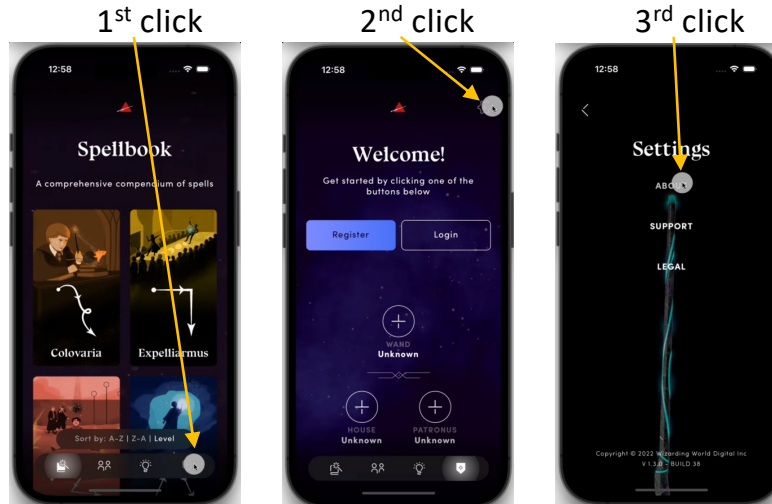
1$^{st}$ click

12:58

Spellbook

A comprehensive compendium of spells

Colovaria

Expelliarmus

Sort by: A-Z | Z-A | Level

2$^{nd}$ click

12:58

Welcome!

Get started by clicking one of the buttons below

Register

Login

WAND
Unknown

HOUSE
Unknown

PATRONUS
Unknown

3$^{rd}$ click

12:58

Settings

ABO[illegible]

SUPPORT

LEGAL

Copyright © 2022 Wizarding World Digital Inc
V 1.3.0 - BUILD 38